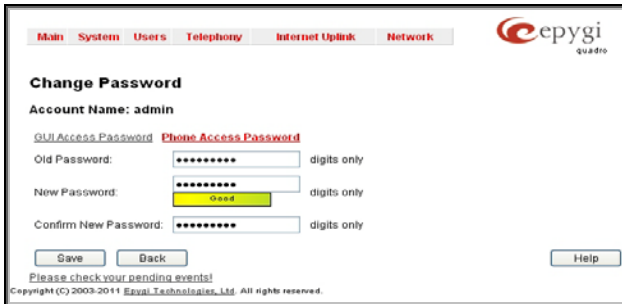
Main System Users Telephony Internet Uplink Network

epygi quadro

Change Password

Account Name: admin

GUI Access Password Phone Access Password

Old Password: ●●●●●●●●● digits only

New Password: ●●●●●●●●● digits only

Good

Confirm New Password: ●●●●●●●●● digits only

Save Back Help

Please check your pending events!

Copyright (C) 2003-2011 Epygi Technologies, Ltd. All rights reserved.